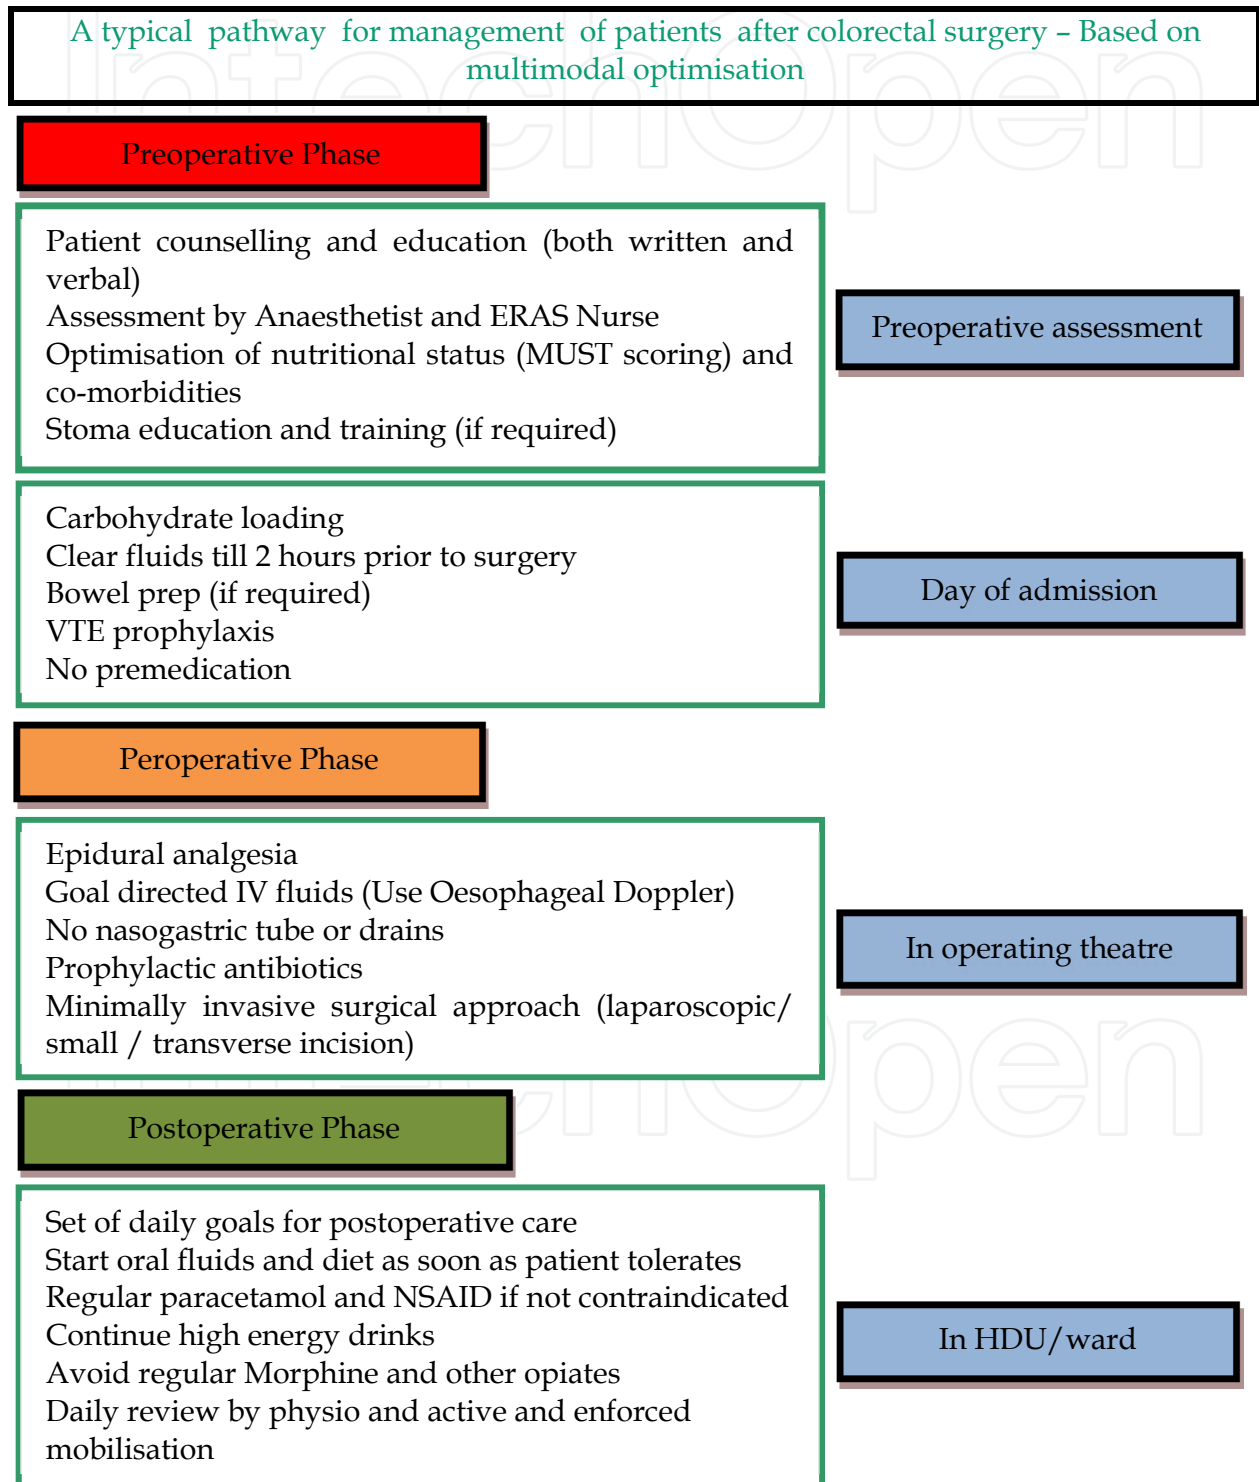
A typical pathway for management of patients after colorectal surgery – Based on multimodal optimisation

Preoperative Phase

Patient counselling and education (both written and verbal)
Assessment by Anaesthetist and ERAS Nurse
Optimisation of nutritional status (MUST scoring) and co-morbidities
Stoma education and training (if required)

Preoperative assessment

Carbohydrate loading
Clear fluids till 2 hours prior to surgery
Bowel prep (if required)
VTE prophylaxis
No premedication

Day of admission

Peroperative Phase

Epidural analgesia
Goal directed IV fluids (Use Oesophageal Doppler)
No nasogastric tube or drains
Prophylactic antibiotics
Minimally invasive surgical approach (laparoscopic/ small / transverse incision)

In operating theatre

Postoperative Phase

Set of daily goals for postoperative care
Start oral fluids and diet as soon as patient tolerates
Regular paracetamol and NSAID if not contraindicated
Continue high energy drinks
Avoid regular Morphine and other opiates
Daily review by physio and active and enforced mobilisation

In HDU/ward